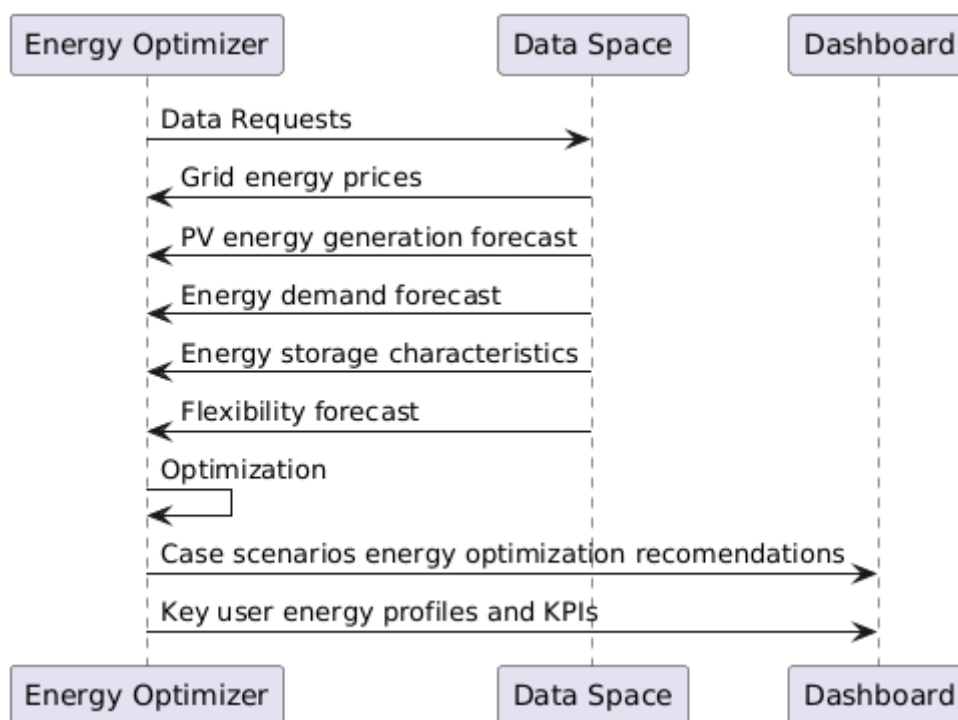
Energy Optimizer

Data Space

Dashboard

Data Requests

Grid energy prices

PV energy generation forecast

Energy demand forecast

Energy storage characteristics

Flexibility forecast

Optimization

Case scenarios energy optimization recomendations

Key user energy profiles and KPIs

Energy Optimizer

Data Space

Dashboard